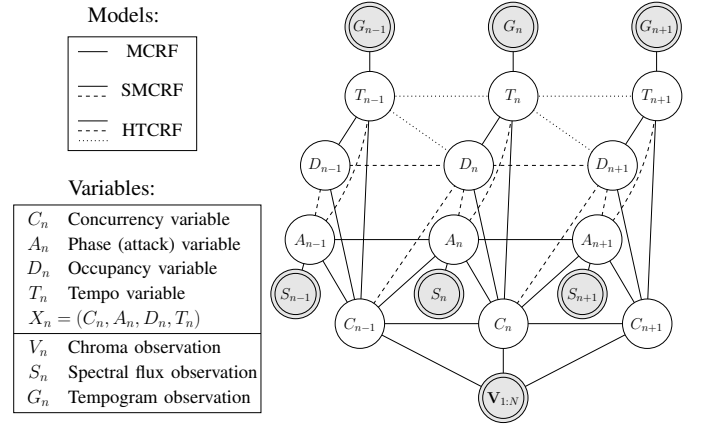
Models:

MCRF
SMCRF
HTCRF

Variables:

| | |
|---|---|
| $C_n$ | Concurrency variable |
| $A_n$ | Phase (attack) variable |
| $D_n$ | Occupancy variable |
| $T_n$ | Tempo variable |
| $X_n = (C_n, A_n, D_n, T_n)$ | |
| $V_n$ | Chroma observation |
| $S_n$ | Spectral flux observation |
| $G_n$ | Tempogram observation |

$G_{n-1}$ $G_n$ $G_{n+1}$
$T_{n-1}$ $T_n$ $T_{n+1}$
$D_{n-1}$ $D_n$ $D_{n+1}$
$A_{n-1}$ $A_n$ $A_{n+1}$
$S_{n-1}$ $S_n$ $S_{n+1}$
$C_{n-1}$ $C_n$ $C_{n+1}$
$\mathbf{V}_{1:N}$